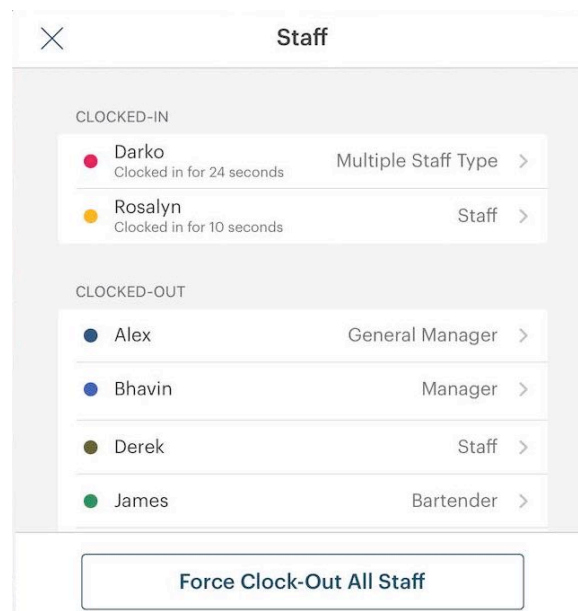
Staff

CLOCKED-IN

Darko
Clocked in for 24 seconds
Multiple Staff Type

Rosalyn
Clocked in for 10 seconds
Staff

CLOCKED-OUT

Alex
General Manager

Bhavin
Manager

Derek
Staff

James
Bartender

Force Clock-Out All Staff